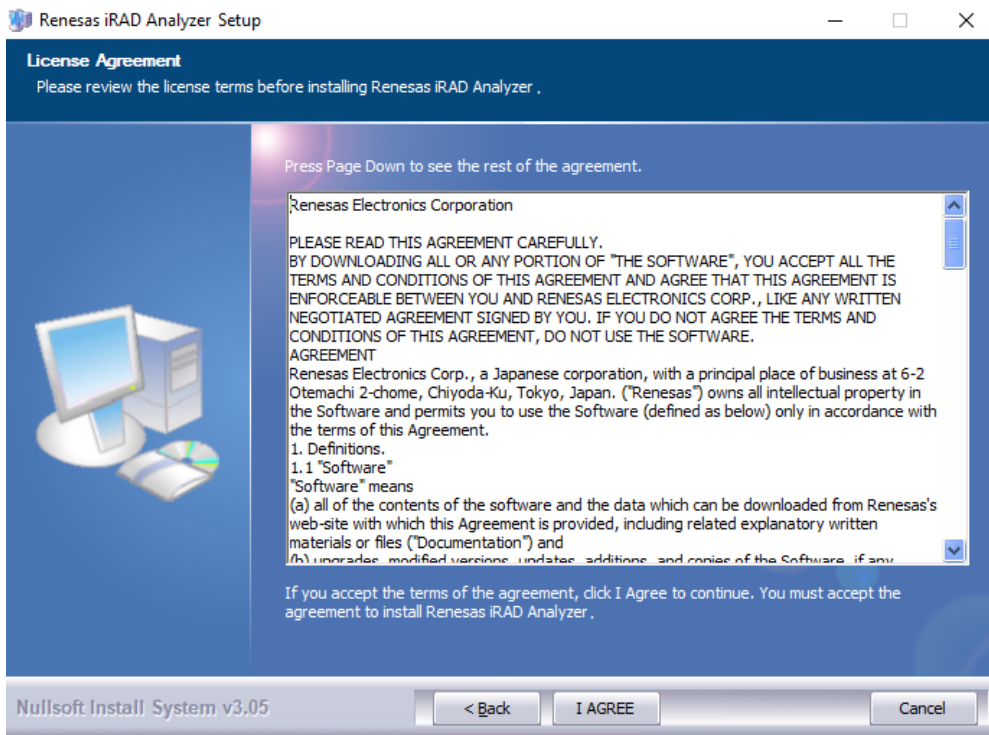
Renesas iRAD Analyzer Setup

License Agreement
Please review the license terms before installing Renesas iRAD Analyzer .

Press Page Down to see the rest of the agreement.

Renesas Electronics Corporation

PLEASE READ THIS AGREEMENT CAREFULLY.
BY DOWNLOADING ALL OR ANY PORTION OF "THE SOFTWARE", YOU ACCEPT ALL THE TERMS AND CONDITIONS OF THIS AGREEMENT AND AGREE THAT THIS AGREEMENT IS ENFORCEABLE BETWEEN YOU AND RENESAS ELECTRONICS CORP., LIKE ANY WRITTEN NEGOTIATED AGREEMENT SIGNED BY YOU. IF YOU DO NOT AGREE THE TERMS AND CONDITIONS OF THIS AGREEMENT, DO NOT USE THE SOFTWARE.
AGREEMENT
Renesas Electronics Corp., a Japanese corporation, with a principal place of business at 6-2 Otemachi 2-chome, Chiyoda-Ku, Tokyo, Japan. ("Renesas") owns all intellectual property in the Software and permits you to use the Software (defined as below) only in accordance with the terms of this Agreement.
1. Definitions.
1.1 "Software"
"Software" means
(a) all of the contents of the software and the data which can be downloaded from Renesas's web-site with which this Agreement is provided, including related explanatory written materials or files ("Documentation") and
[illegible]

If you accept the terms of the agreement, click I Agree to continue. You must accept the agreement to install Renesas iRAD Analyzer .

Nullsoft Install System v3.05

< Back

I AGREE

Cancel